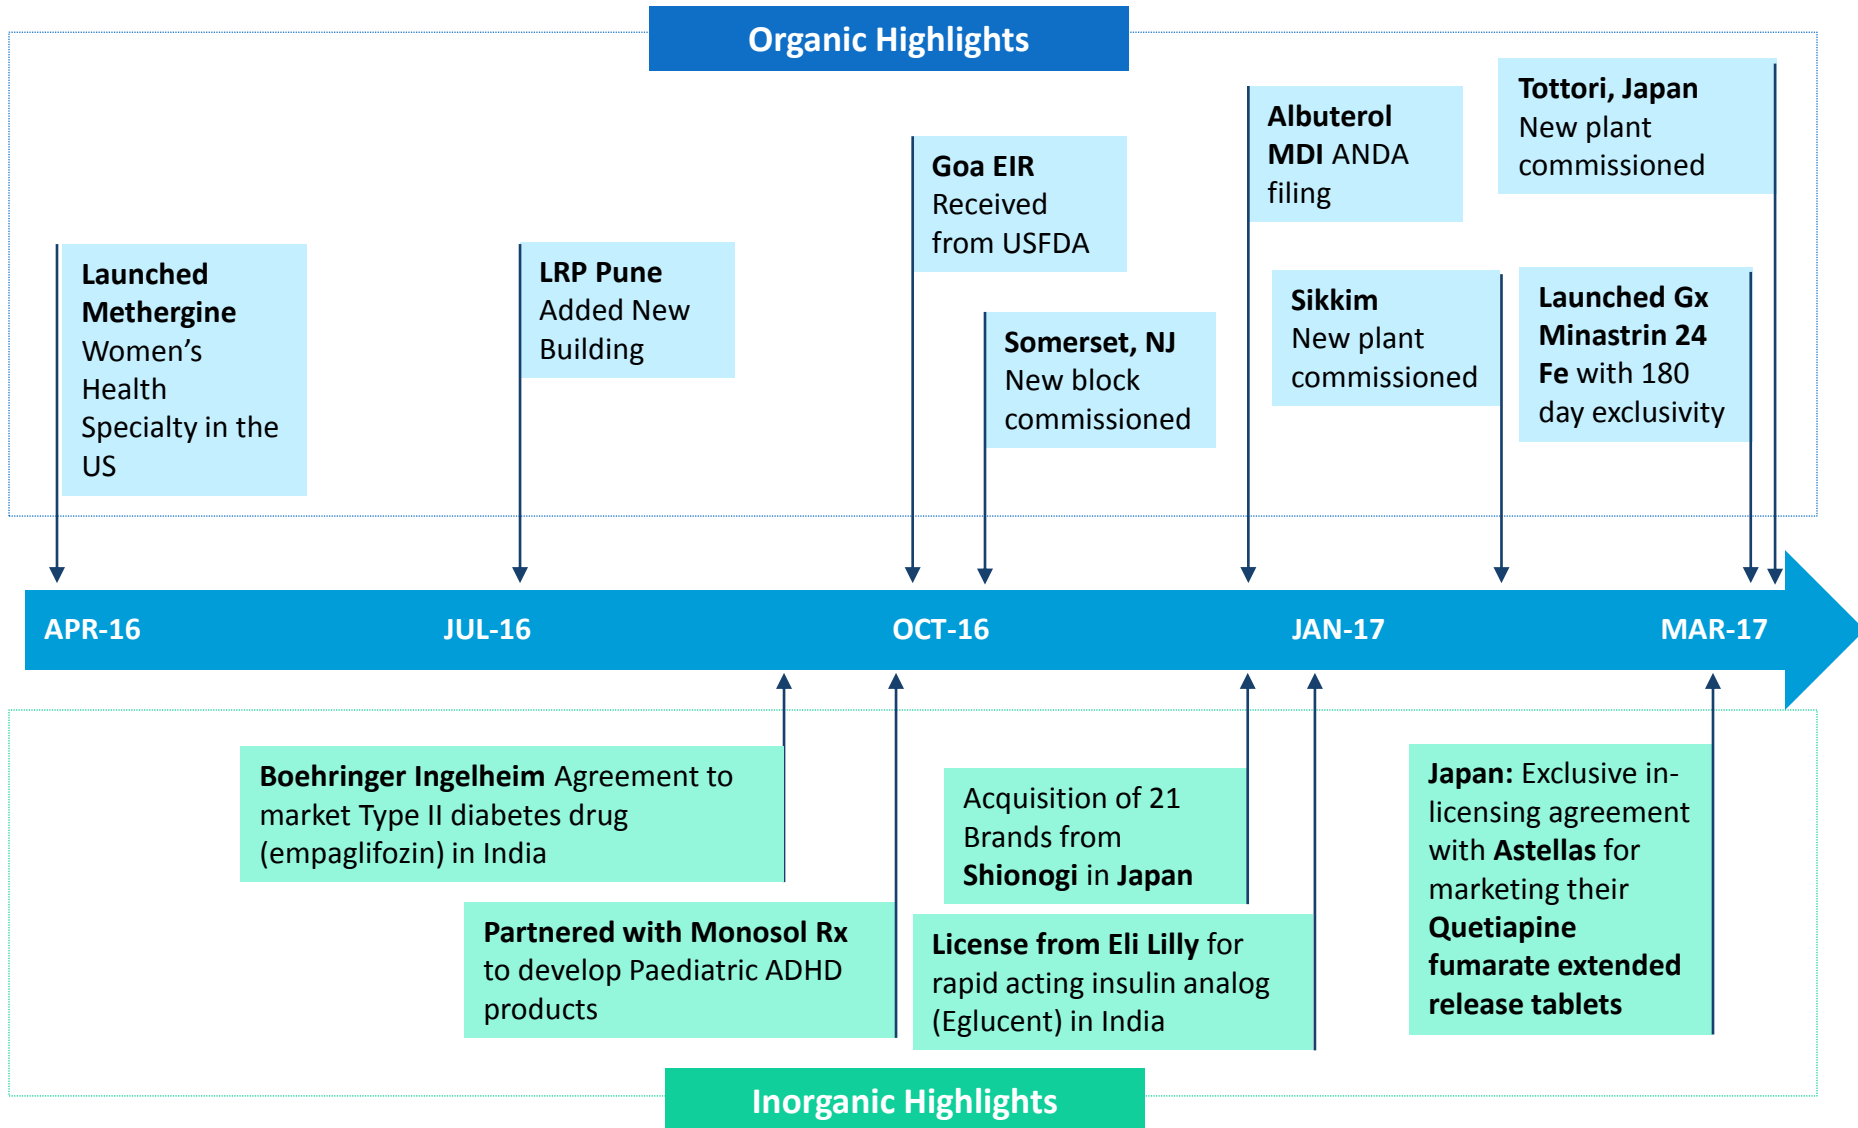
Organic Highlights

Launched Methergine Women's Health Specialty in the US

LRP Pune Added New Building

Goa EIR Received from USFDA

Somerset, NJ New block commissioned

Albuterol MDI ANDA filing

Sikkim New plant commissioned

Tottori, Japan New plant commissioned

Launched Gx Minastrin 24 Fe with 180 day exclusivity

APR-16 JUL-16 OCT-16 JAN-17 MAR-17

Boehringer Ingelheim Agreement to market Type II diabetes drug (empagliflozin) in India

Partnered with Monosol Rx to develop Paediatric ADHD products

Acquisition of 21 Brands from Shionogi in Japan

License from Eli Lilly for rapid acting insulin analog (Eglucent) in India

Japan: Exclusive in-licensing agreement with Astellas for marketing their Quetiapine fumarate extended release tablets

Inorganic Highlights